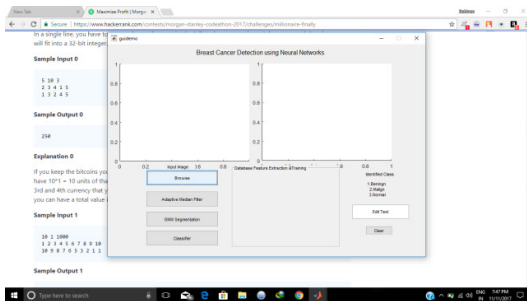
New Tab | Maximize Profit | Morgan | Bekhan

Secure | https://www.hackerrank.com/contests/morgan-stanley-codeathon-2017/challenges/millionaire-finally

In a single line, you have to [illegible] will fit into a 32-bit integer.

Sample Input 0

5 10 3
2 3 4 1 5
1 3 2 4 5

Sample Output 0

250

Explanation 0

If you keep the bitcoins you have 10*1 = 10 units of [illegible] 3rd and 4th currency that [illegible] you can have a total value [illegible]

Sample Input 1

10 1 1000
1 2 3 4 5 6 7 8 9 10
10 9 8 7 6 5 3 2 1 1

Sample Output 1

guidemo

Breast Cancer Detection using Neural Networks

1
0.8
0.6
0.4
0.2
0
0 0.2 Input Image 0.6 0.8 1

1
0.8
0.6
0.4
0.2
0
0 Database Feature Extraction &Training 0.6 0.8 1

Browse

Adaptive Median Filter

SWO Segmentation

Classifier

Identified Class

1.Benign
2.Malign
3.Normal

Edit Text

Clear

Type here to search

ENG IN 7:47 PM 11/11/2017